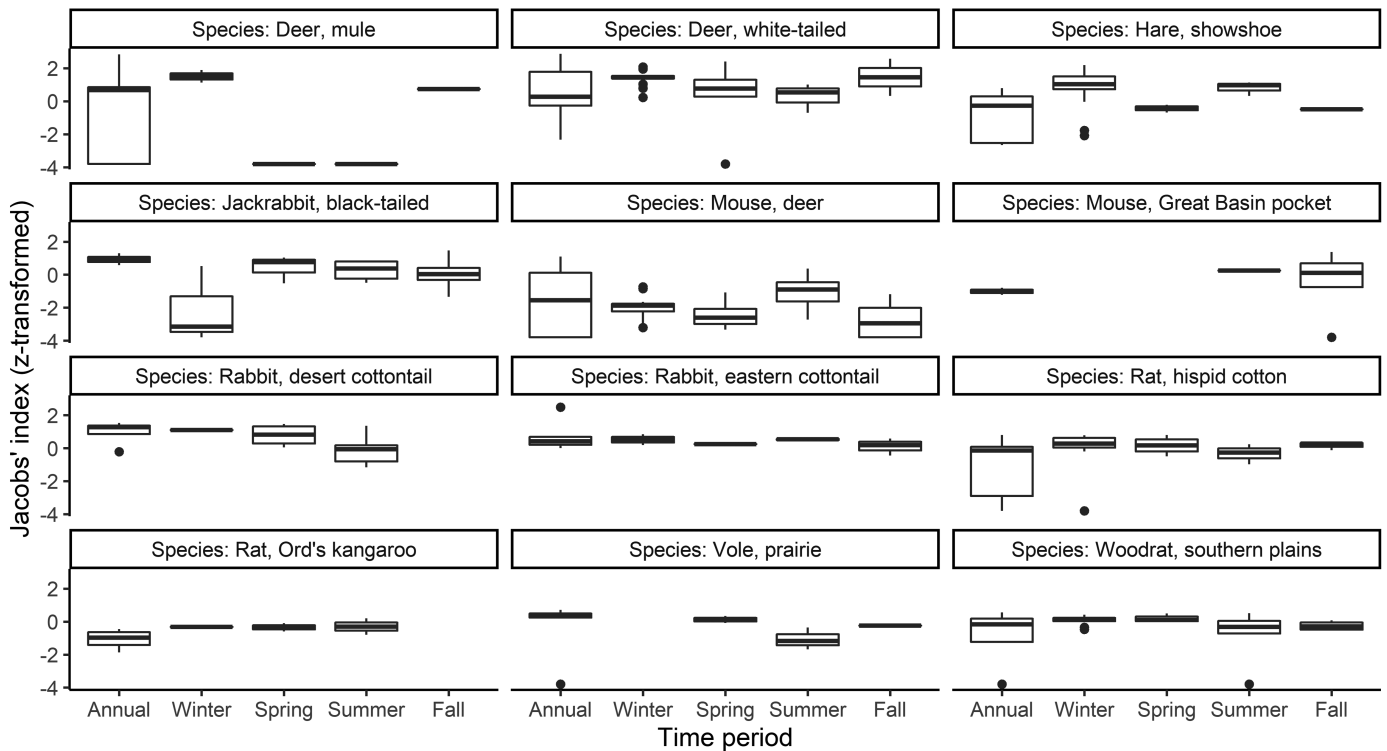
Species: Deer, mule
Species: Deer, white-tailed
Species: Hare, showshoe
2
0
-2
-4
Species: Jackrabbit, black-tailed
Species: Mouse, deer
Species: Mouse, Great Basin pocket
2
0
-2
-4
Species: Rabbit, desert cottontail
Species: Rabbit, eastern cottontail
Species: Rat, hispid cotton
2
0
-2
-4
Species: Rat, Ord's kangaroo
Species: Vole, prairie
Species: Woodrat, southern plains
2
0
-2
-4
Jacobs' index (z-transformed)
Annual Winter Spring Summer Fall
Annual Winter Spring Summer Fall
Annual Winter Spring Summer Fall
Time period